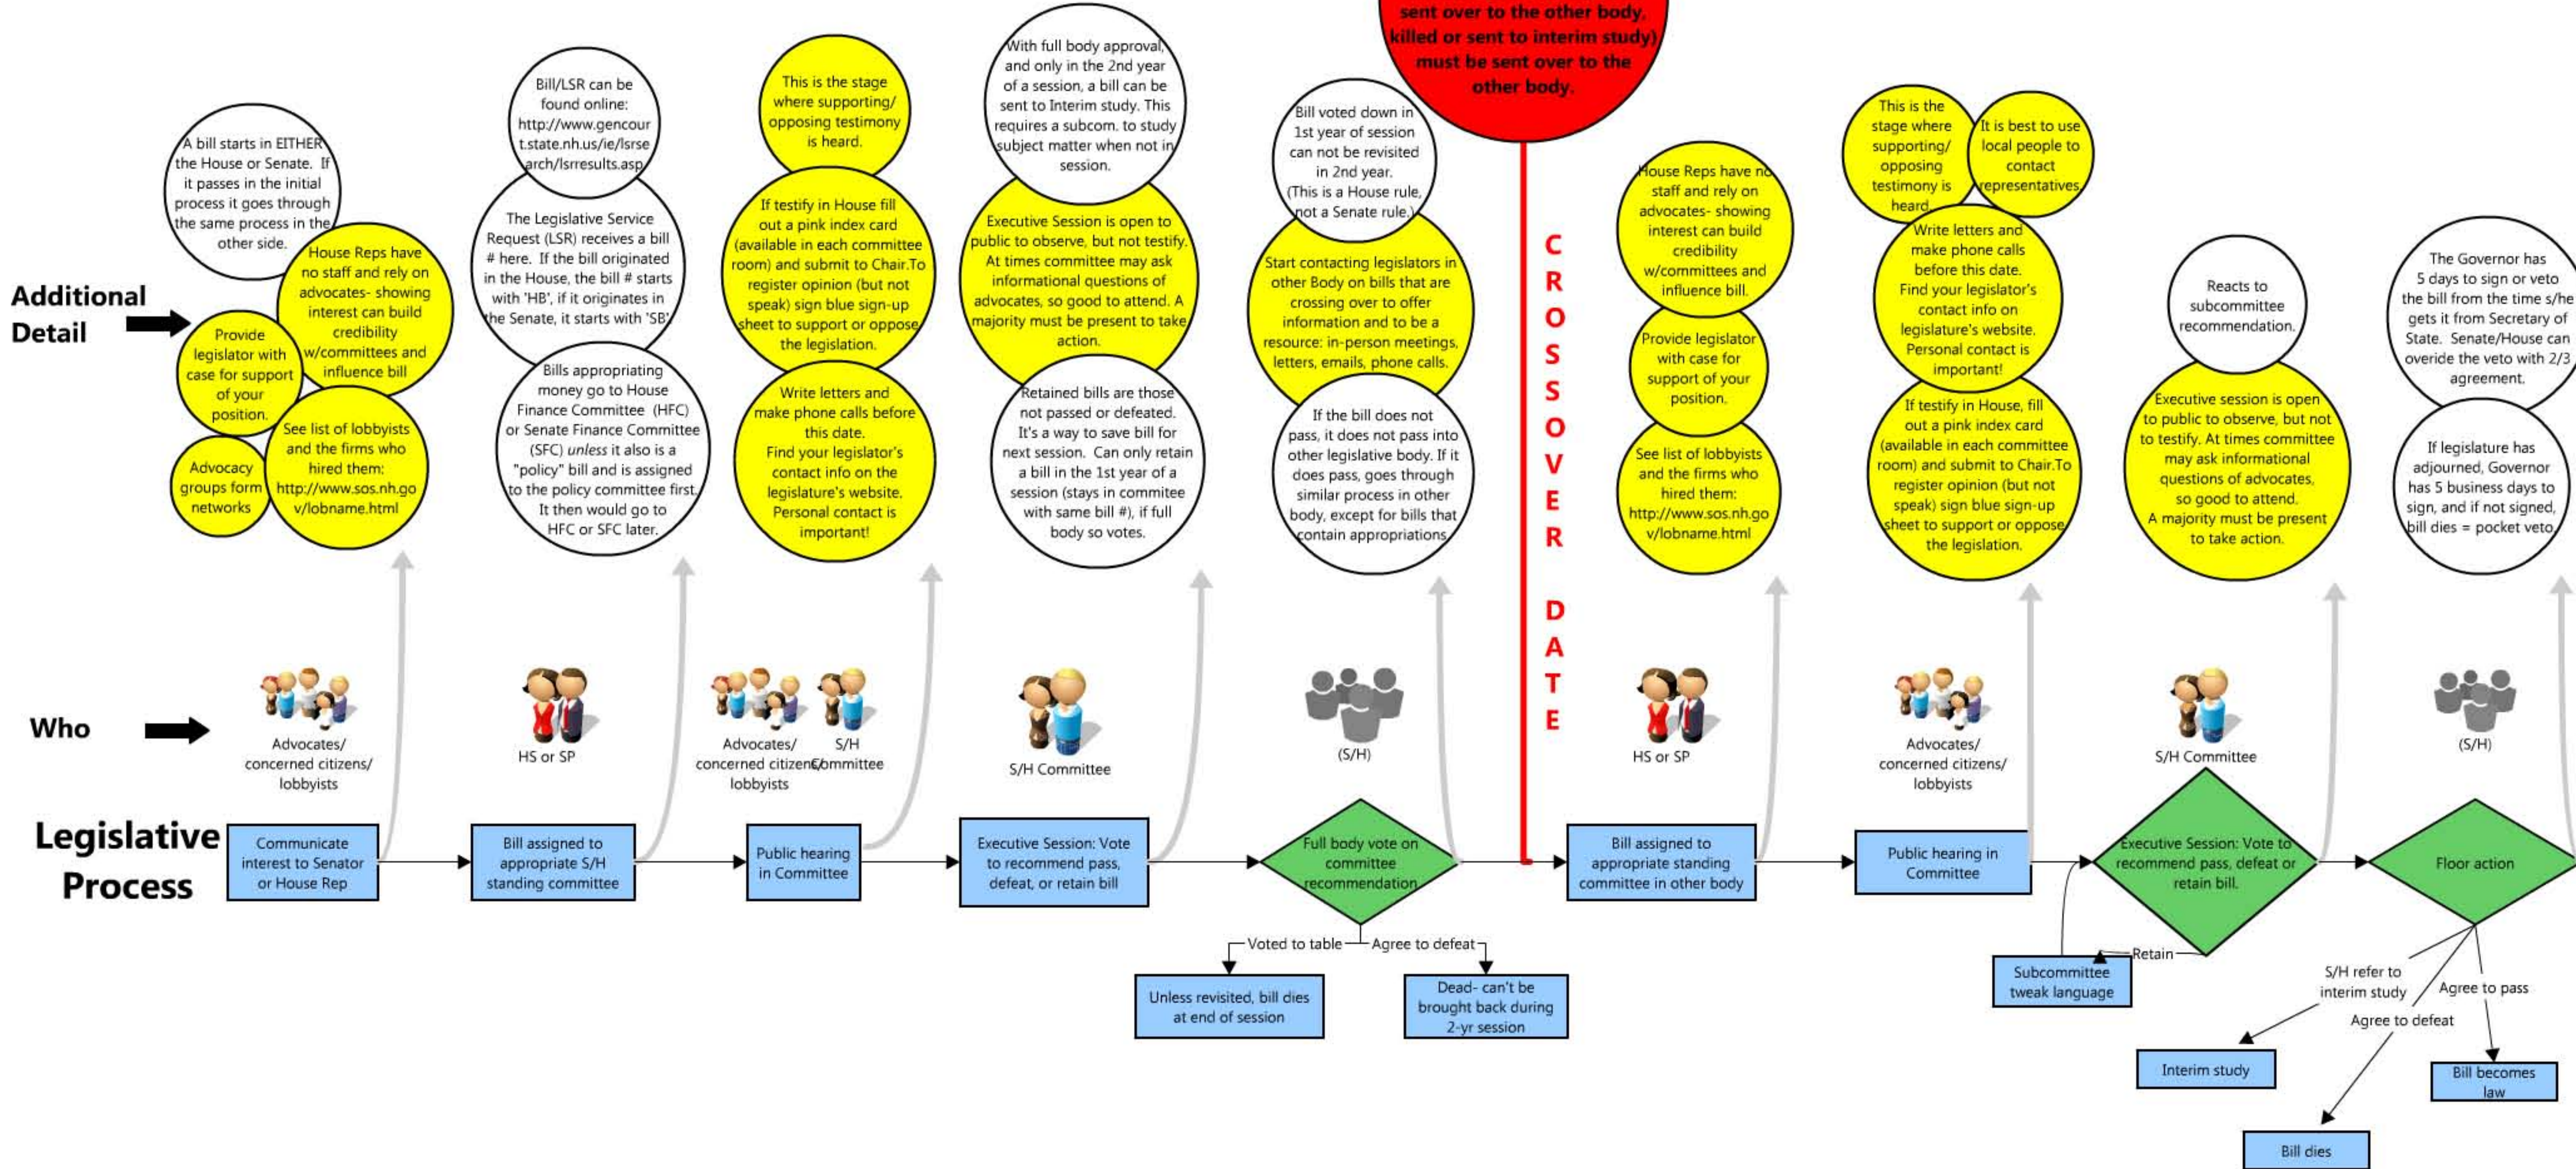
sent over to the other body, killed or sent to interim study) must be sent over to the other body.

Additional Detail

A bill starts in EITHER the House or Senate. If it passes in the initial process it goes through the same process in the other side.

House Reps have no staff and rely on advocates- showing interest can build credibility w/committees and influence bill

Provide legislator with case for support of your position.

See list of lobbyists and the firms who hired them: http://www.sos.nh.gov/lobname.html

Advocacy groups form networks

Bill/LSR can be found online: http://www.gencourt.state.nh.us/ie/lsrsearch/lsrresults.asp

The Legislative Service Request (LSR) receives a bill # here. If the bill originated in the House, the bill # starts with 'HB', if it originates in the Senate, it starts with 'SB'

Bills appropriating money go to House Finance Committee (HFC) or Senate Finance Committee (SFC) unless it also is a "policy" bill and is assigned to the policy committee first. It then would go to HFC or SFC later.

This is the stage where supporting/ opposing testimony is heard.

If testify in House fill out a pink index card (available in each committee room) and submit to Chair.To register opinion (but not speak) sign blue sign-up sheet to support or oppose the legislation.

Write letters and make phone calls before this date. Find your legislator's contact info on the legislature's website. Personal contact is important!

With full body approval, and only in the 2nd year of a session, a bill can be sent to Interim study. This requires a subcom. to study subject matter when not in session.

Executive Session is open to public to observe, but not testify. At times committee may ask informational questions of advocates, so good to attend. A majority must be present to take action.

Retained bills are those not passed or defeated. It's a way to save bill for next session. Can only retain a bill in the 1st year of a session (stays in commitee with same bill #), if full body so votes.

Bill voted down in 1st year of session can not be revisited in 2nd year. (This is a House rule, not a Senate rule.)

Start contacting legislators in other Body on bills that are crossing over to offer information and to be a resource: in-person meetings, letters, emails, phone calls.

If the bill does not pass, it does not pass into other legislative body. If it does pass, goes through similar process in other body, except for bills that contain appropriations

CROSSOVER DATE

House Reps have no staff and rely on advocates- showing interest can build credibility w/committees and influence bill.

Provide legislator with case for support of your position.

See list of lobbyists and the firms who hired them: http://www.sos.nh.gov/lobname.html

This is the stage where supporting/ opposing testimony is heard.

It is best to use local people to contact representatives.

Write letters and make phone calls before this date. Find your legislator's contact info on legislature's website. Personal contact is important!

If testify in House, fill out a pink index card (available in each committee room) and submit to Chair.To register opinion (but not speak) sign blue sign-up sheet to support or oppose the legislation.

Reacts to subcommittee recommendation.

Executive session is open to public to observe, but not to testify. At times committee may ask informational questions of advocates, so good to attend. A majority must be present to take action.

The Governor has 5 days to sign or veto the bill from the time s/he gets it from Secretary of State. Senate/House can overide the veto with 2/3 agreement.

If legislature has adjourned, Governor has 5 business days to sign, and if not signed, bill dies = pocket veto.

Who

Advocates/ concerned citizens/ lobbyists

HS or SP

Advocates/ concerned citizens/ lobbyists

S/H Committee

S/H Committee

(S/H)

HS or SP

Advocates/ concerned citizens/ lobbyists

S/H Committee

(S/H)

Legislative Process

Communicate interest to Senator or House Rep

Bill assigned to appropriate S/H standing committee

Public hearing in Committee

Executive Session: Vote to recommend pass, defeat, or retain bill

Full body vote on committee recommendation

Voted to table

Agree to defeat

Unless revisited, bill dies at end of session

Dead- can't be brought back during 2-yr session

Bill assigned to appropriate standing committee in other body

Public hearing in Committee

Executive Session: Vote to recommend pass, defeat or retain bill.

Retain

Subcommittee tweak language

Floor action

S/H refer to interim study

Agree to pass

Agree to defeat

Interim study

Bill dies

Bill becomes law